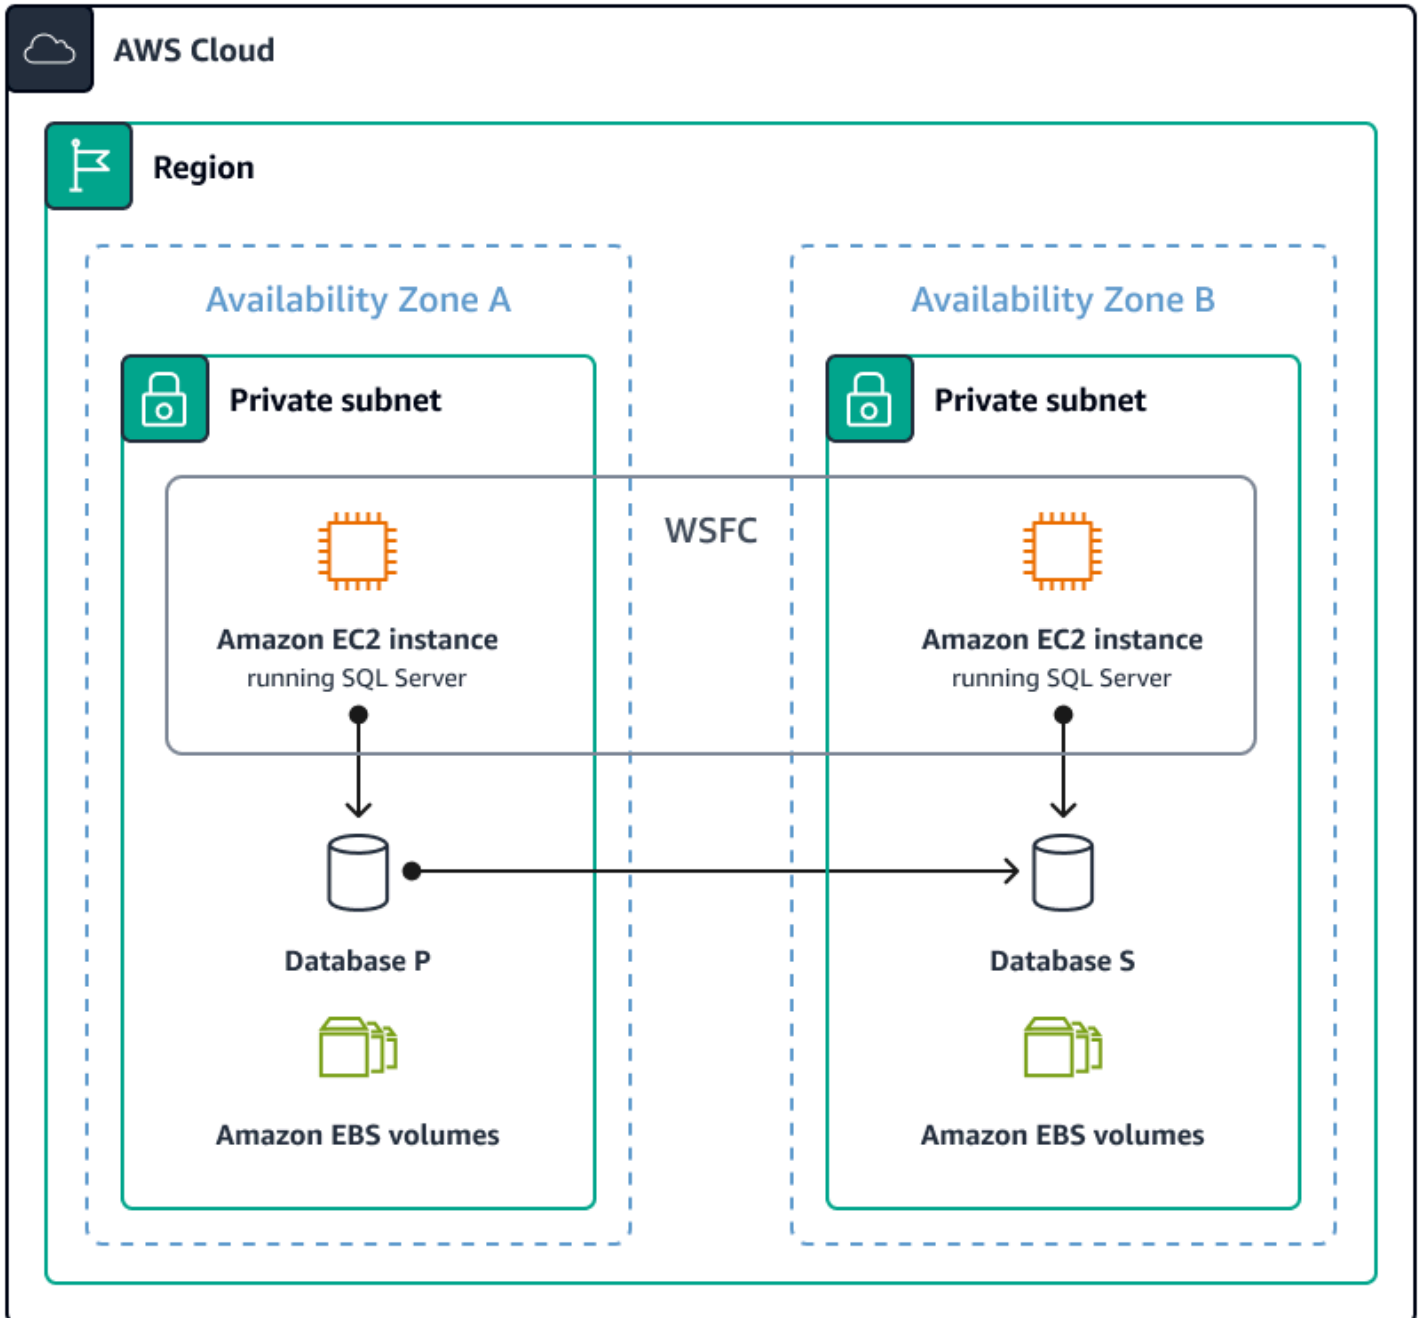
AWS Cloud

Region

Availability Zone A

Private subnet

Availability Zone B

Private subnet

WSFC

Amazon EC2 instance
running SQL Server

Amazon EC2 instance
running SQL Server

Database P

Database S

Amazon EBS volumes

Amazon EBS volumes